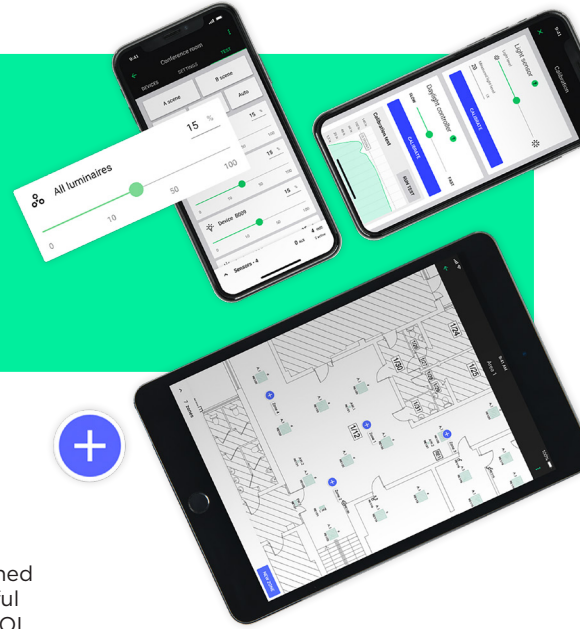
Conference room
DEVICES
SETTINGS
A scene
B scene
Auto
All luminaires
15 %
0
10
50
100
Device 5009
Sensors - 4
Light sensor
Daylight controller
Calibration test
CALIBRATE
CALIBRATE
174
125
130
112
hed
ul
O